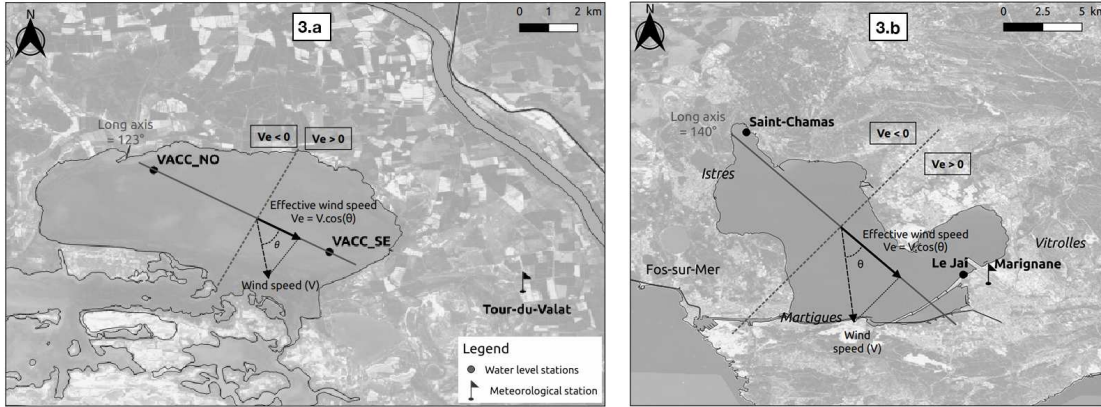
N

3.a

0 1 2 km

Long axis = 123°

Ve < 0

Ve > 0

VACC_NO

Effective wind speed
Ve = V.cos(θ)

θ

VACC_SE

Wind speed (V)

Tour-du-Valat

Legend

Water level stations

Meteorological station

N

3.b

0 2.5 5 km

Long axis = 140°

Saint-Chamas

Ve < 0

Ve > 0

Istres

Effective wind speed
Ve = V.cos(θ)

Vitrolles

θ

Le Jaï

Marignane

Fos-sur-Mer

Martigues

Wind speed (V)